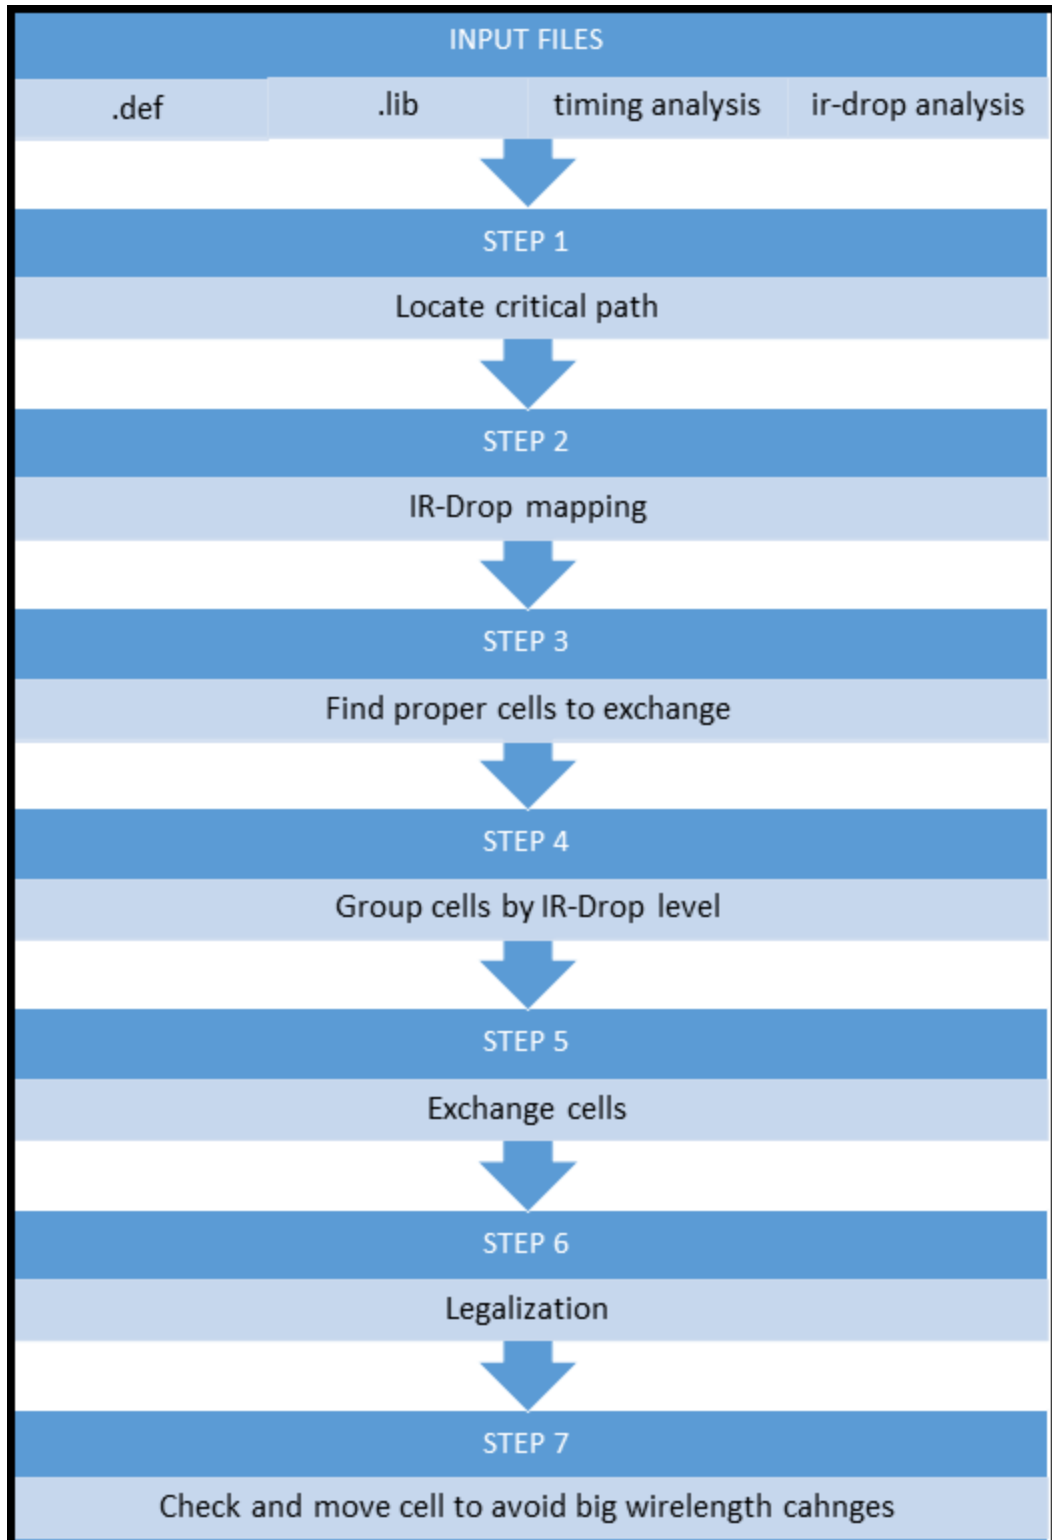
INPUT FILES

| .def | .lib | timing analysis | ir-drop analysis |
|---|---|---|---|

STEP 1

Locate critical path

STEP 2

IR-Drop mapping

STEP 3

Find proper cells to exchange

STEP 4

Group cells by IR-Drop level

STEP 5

Exchange cells

STEP 6

Legalization

STEP 7

Check and move cell to avoid big wirelength cahnges